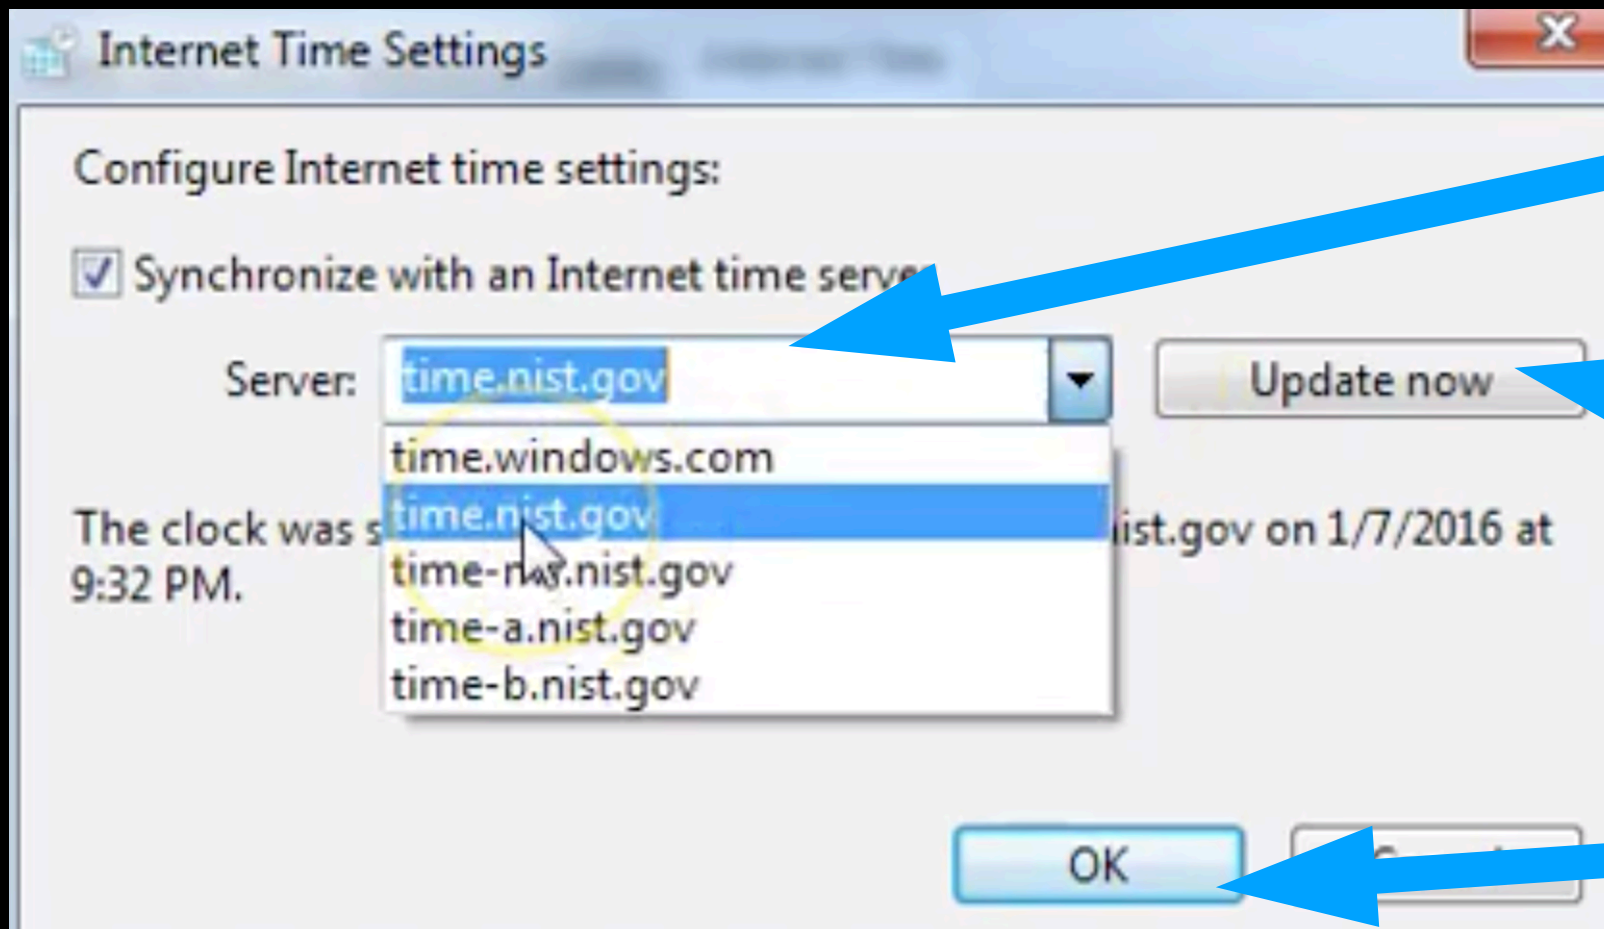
Internet Time Settings

Configure Internet time settings:

Synchronize with an Internet time serv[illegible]

Server: time.nist.gov

Update now

time.windows.com
time.nist.gov
time-n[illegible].nist.gov
time-a.nist.gov
time-b.nist.gov

The clock was s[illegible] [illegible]ist.gov on 1/7/2016 at 9:32 PM.

OK

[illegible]